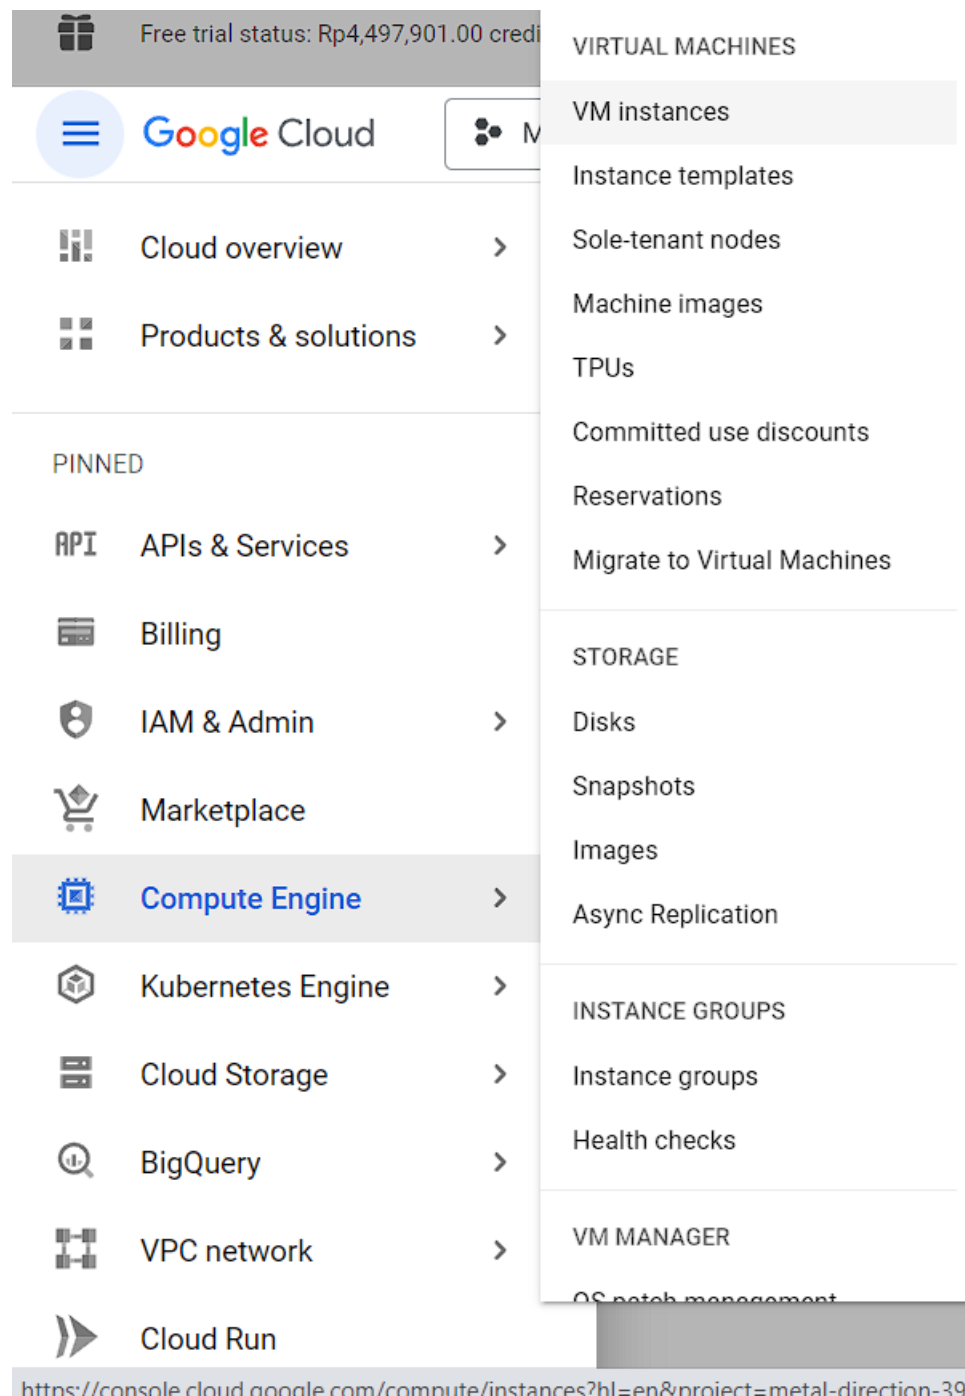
Free trial status: Rp4,497,901.00 credi

Google Cloud

M

Cloud overview

Products & solutions

PINNED

API APIs & Services

Billing

IAM & Admin

Marketplace

Compute Engine

Kubernetes Engine

Cloud Storage

BigQuery

VPC network

Cloud Run

VIRTUAL MACHINES

VM instances

Instance templates

Sole-tenant nodes

Machine images

TPUs

Committed use discounts

Reservations

Migrate to Virtual Machines

STORAGE

Disks

Snapshots

Images

Async Replication

INSTANCE GROUPS

Instance groups

Health checks

VM MANAGER

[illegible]

https://console.cloud.google.com/compute/instances?hl=en&project=metal-direction-39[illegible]